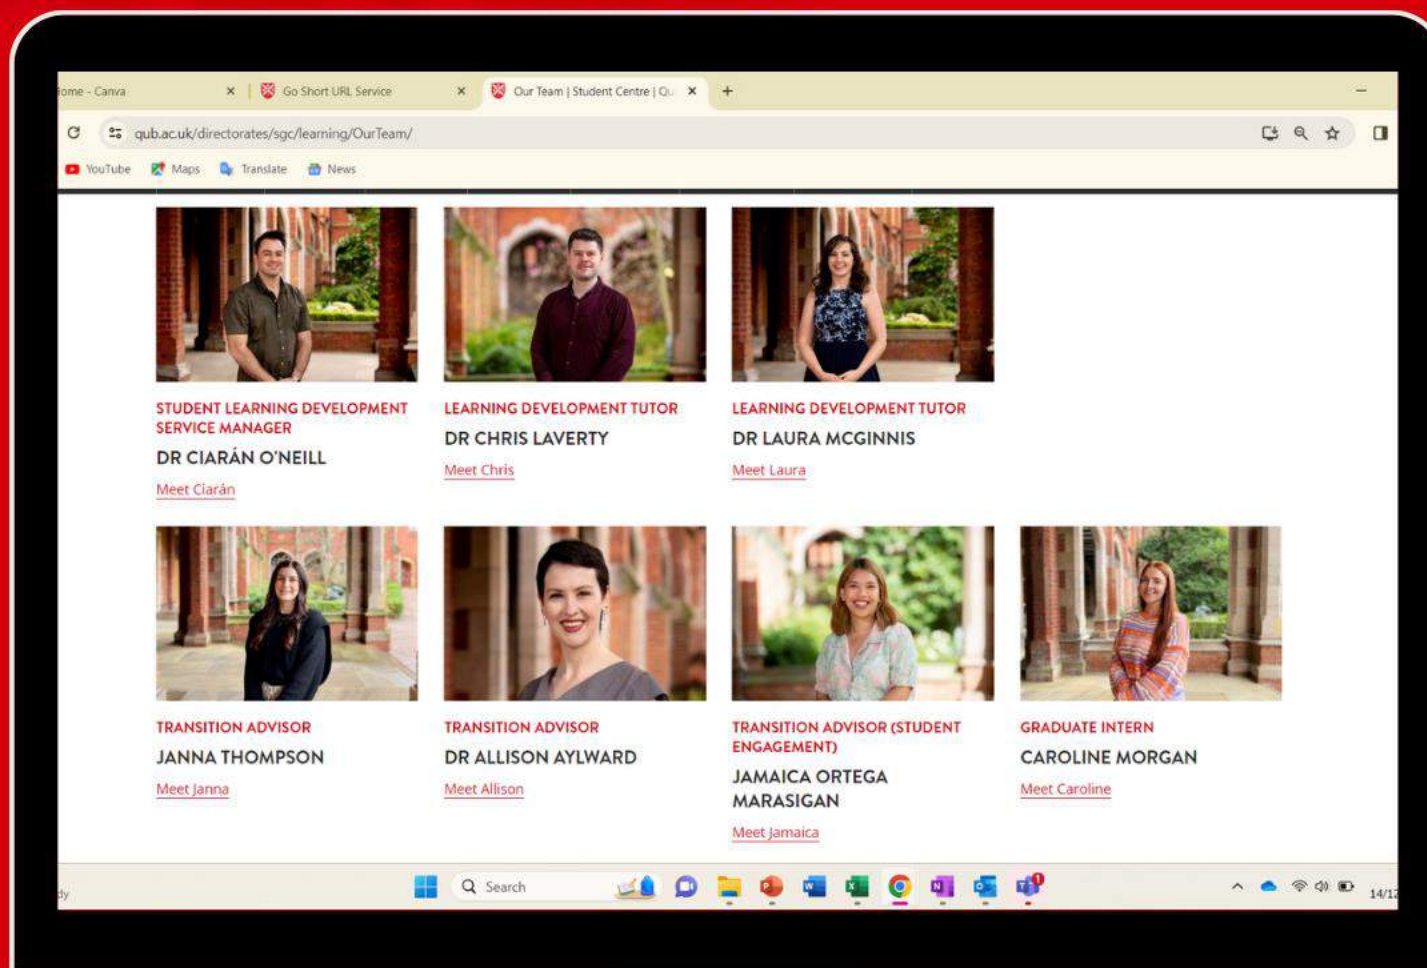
ome - Canva ×
Go Short URL Service ×
Our Team | Student Centre | Qu ×
+

qub.ac.uk/directorates/sgc/learning/OurTeam/

YouTube Maps Translate News

STUDENT LEARNING DEVELOPMENT SERVICE MANAGER
DR CIARÁN O'NEILL
Meet Ciarán

LEARNING DEVELOPMENT TUTOR
DR CHRIS LAVERTY
Meet Chris

LEARNING DEVELOPMENT TUTOR
DR LAURA MCGINNIS
Meet Laura

TRANSITION ADVISOR
JANNA THOMPSON
Meet Janna

TRANSITION ADVISOR
DR ALLISON AYLWARD
Meet Allison

TRANSITION ADVISOR (STUDENT ENGAGEMENT)
JAMAICA ORTEGA MARASIGAN
Meet Jamaica

GRADUATE INTERN
CAROLINE MORGAN
Meet Caroline

dy
Search
14/12